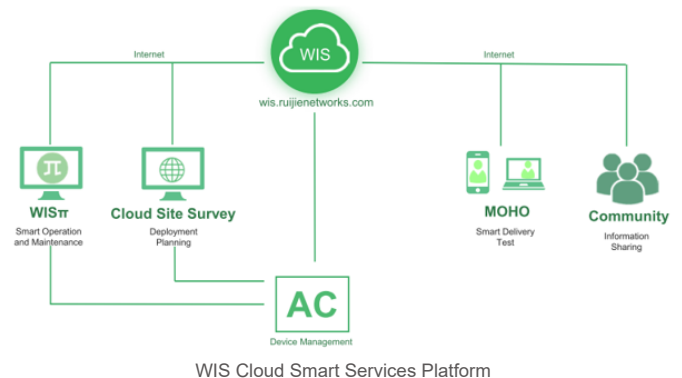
Internet

WIS

wis.ruijienetworks.com

Internet

π

WISπ

Smart Operation and Maintenance

Cloud Site Survey

Deployment Planning

MOHO

Smart Delivery Test

Community

Information Sharing

AC

Device Management

WIS Cloud Smart Services Platform